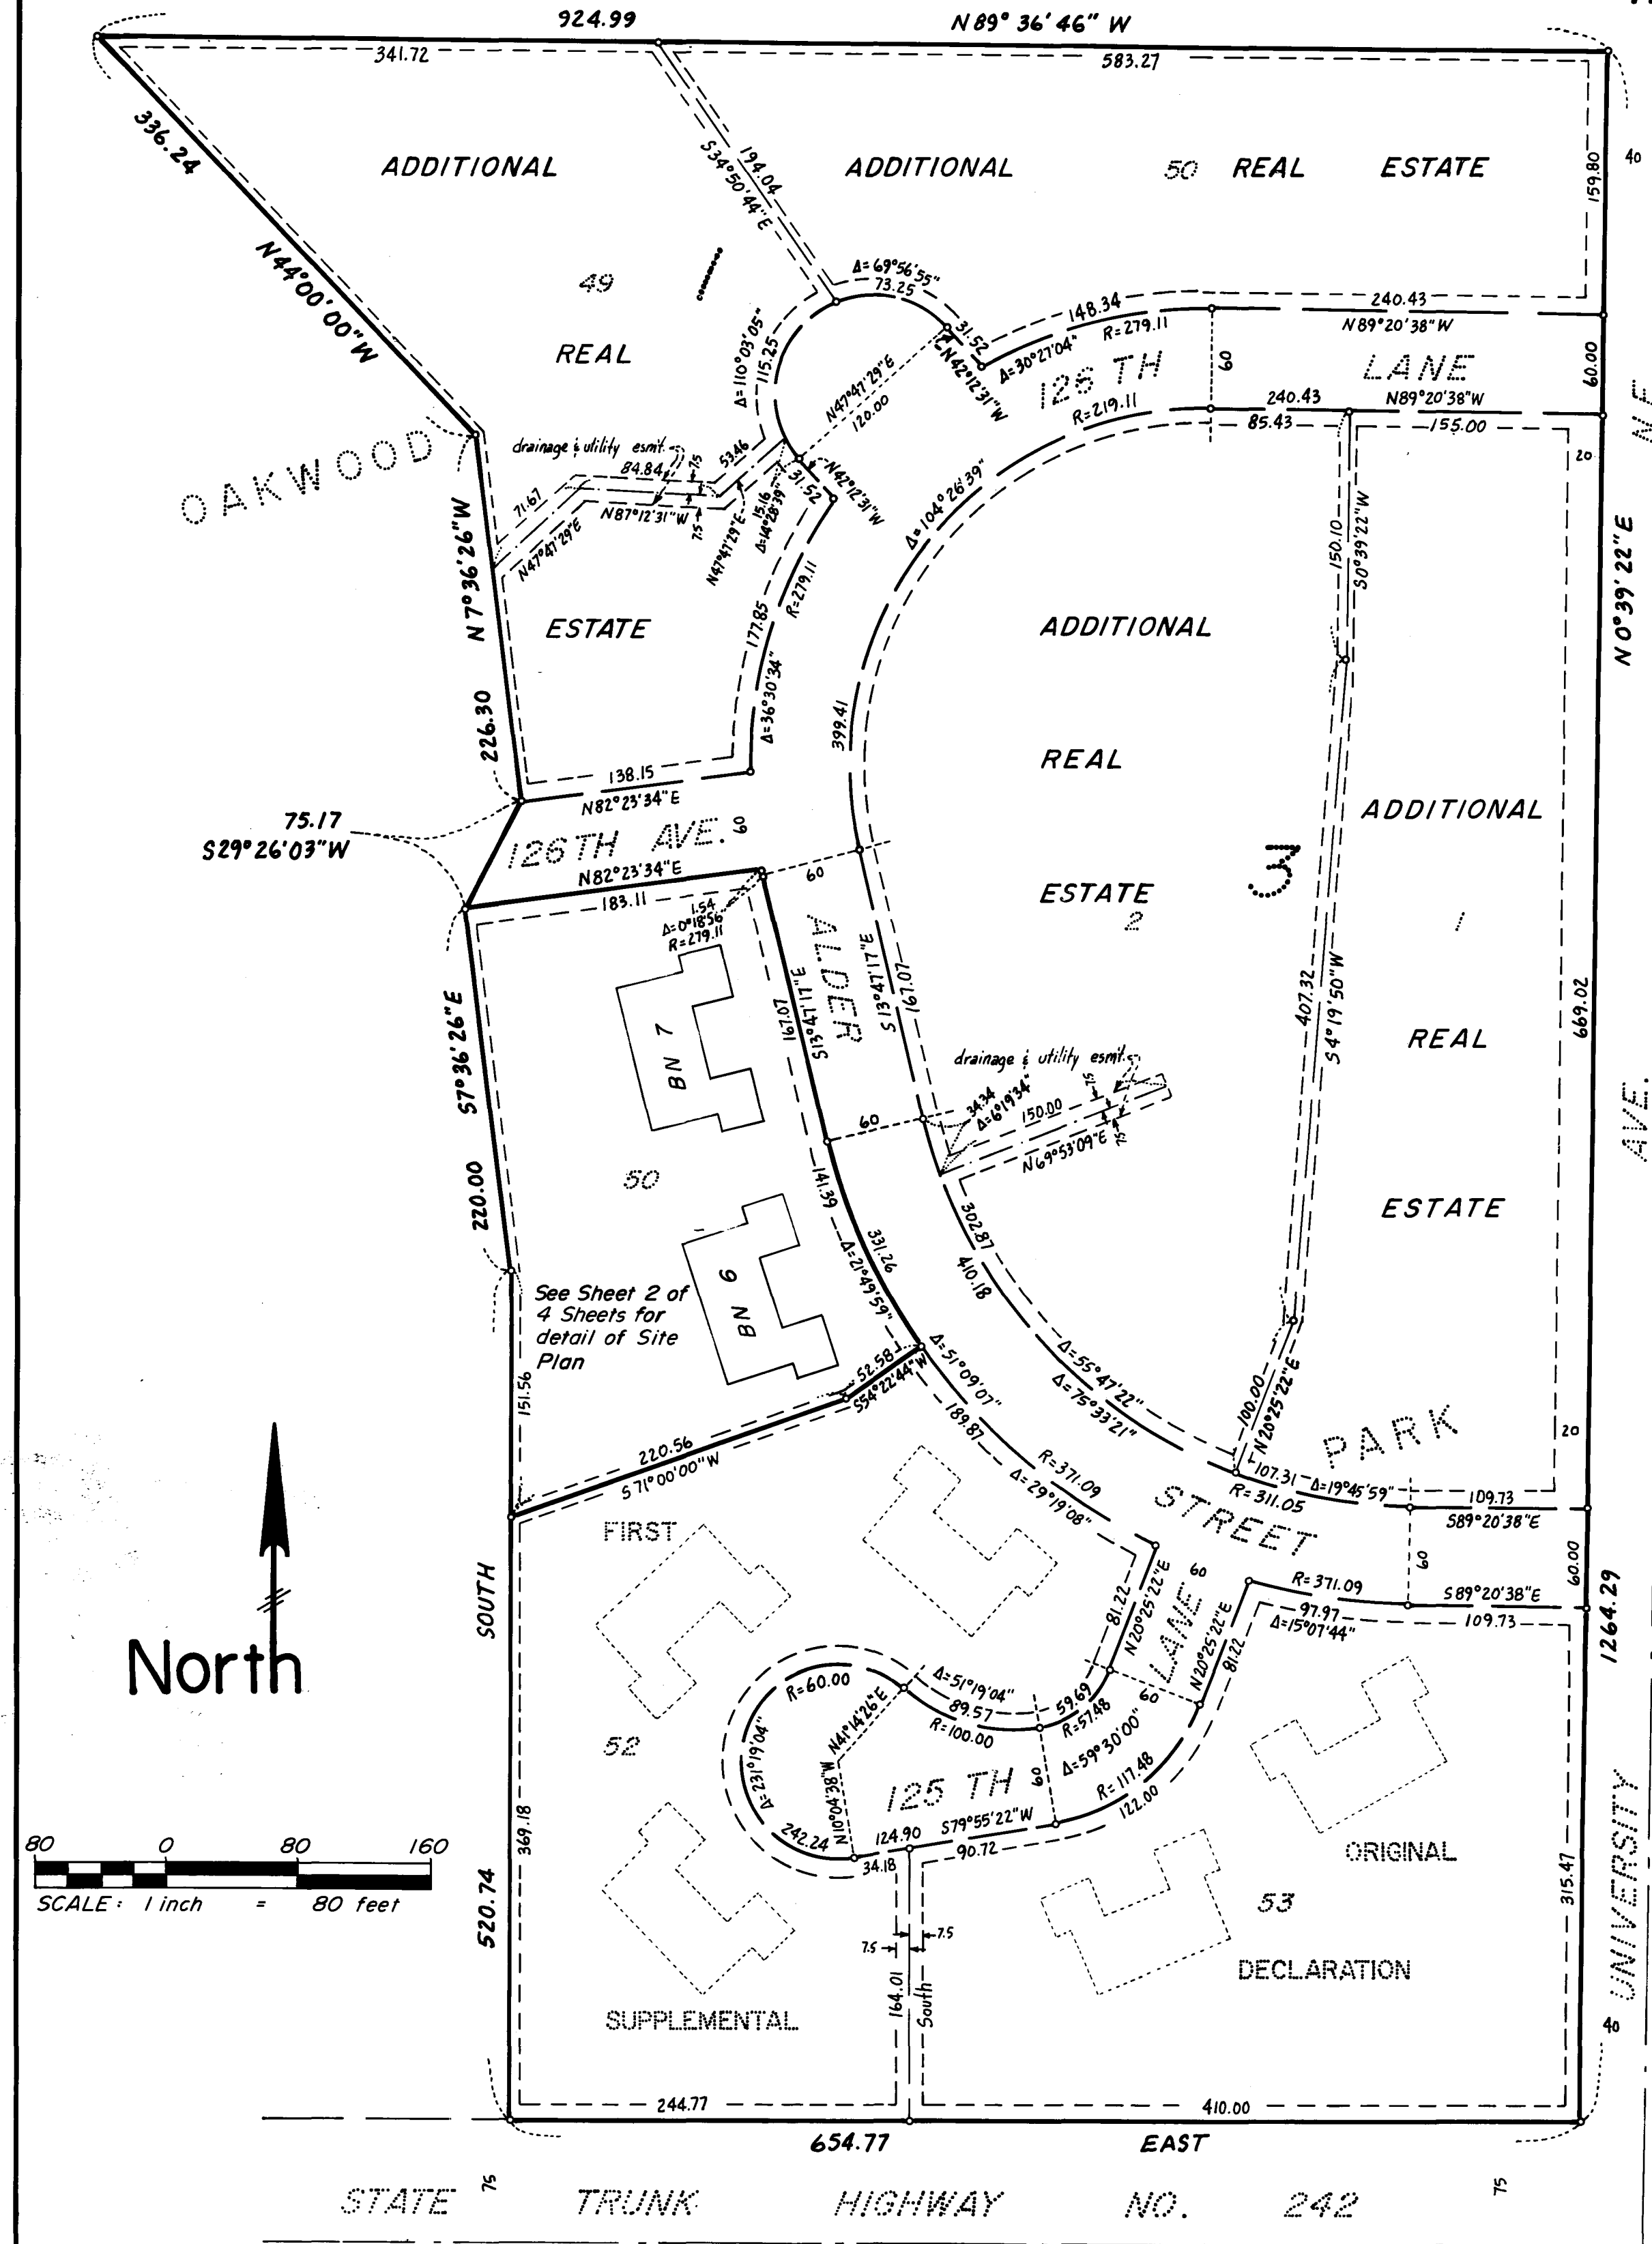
924.99
N 89° 36' 46" W
341.72
583.27
336.24
N44°00'00"W
ADDITIONAL
ADDITIONAL
50 REAL ESTATE
S34°50'44"E
194.04
159.80
40
49
$\Delta$=69°56'55"
73.25
REAL
$\Delta$=110°03'05"
115.25
31.52
148.34
R=279.11
240.43
N89°20'38"W
N42°12'31"W
$\Delta$=30°27'04"
126 TH
LANE
60
60.00
N47°47'29"E
120.00
R=219.11
240.43
N89°20'38"W
85.43
155.00
OAKWOOD
drainage & utility esmt.
84.84
53.46
7.5
71.67
N87°12'31"W
7.5
N47°47'29"E
N47°47'29"E
15.16
$\Delta$=14°28'39"
31.52
N42°12'31"W
$\Delta$=104°26'39"
20
N.E.
N7°36'26"W
ESTATE
177.85
R=279.11
$\Delta$=36°30'34"
ADDITIONAL
150.10
S0°39'22"W
N0°39'22"E
226.30
399.41
REAL
138.15
N82°23'34"E
ADDITIONAL
75.17
S29°26'03"W
126TH AVE.
60
N82°23'34"E
60
ESTATE
2
3
183.11
1.54
$\Delta$=0°18'56"
R=279.11
ALDER
S13°47'17"E
167.07
167.07
S13°47'17"E
407.32
S4°19'50"W
1
BN 7
S7°36'26"E
drainage & utility esmt.
REAL
669.02
7.5
34.34
$\Delta$=6°19'34"
150.00
N69°53'09"E
7.5
60
60
AVE.
50
141.39
331.26
302.87
ESTATE
220.00
$\Delta$=21°49'59"
410.18
BN 6
See Sheet 2 of 4 Sheets for detail of Site Plan
$\Delta$=51°09'07"
$\Delta$=55°47'22"
100.00
N20°25'22"E
52.58
S54°22'44"W
$\Delta$=75°33'21"
PARK
151.56
189.87
20
220.56
S71°00'00"W
R=371.09
$\Delta$=29°19'08"
107.31
$\Delta$=19°45'59"
R=311.05
STREET
109.73
S89°20'38"E
FIRST
60
60
SOUTH
81.22
N20°25'22"E
LANE
N20°25'22"E
R=371.09
S89°20'38"E
60.00
97.97
$\Delta$=15°07'44"
109.73
1264.29
North
R=60.00
$\Delta$=51°19'04"
89.57
R=100.00
59.69
R=57.48
81.22
60
52
N41°14'26"E
$\Delta$=59°30'00"
R=117.48
$\Delta$=231°19'04"
N10°04'38"W
125 TH
60
122.00
80 0 80 160
369.18
242.24
124.90
S79°55'22"W
90.72
ORIGINAL
SCALE: 1 inch = 80 feet
34.18
53
UNIVERSITY
315.47
520.74
7.5
7.5
DECLARATION
164.01
South
SUPPLEMENTAL
40
244.77
410.00
654.77
EAST
STATE 75 TRUNK HIGHWAY NO. 242 75